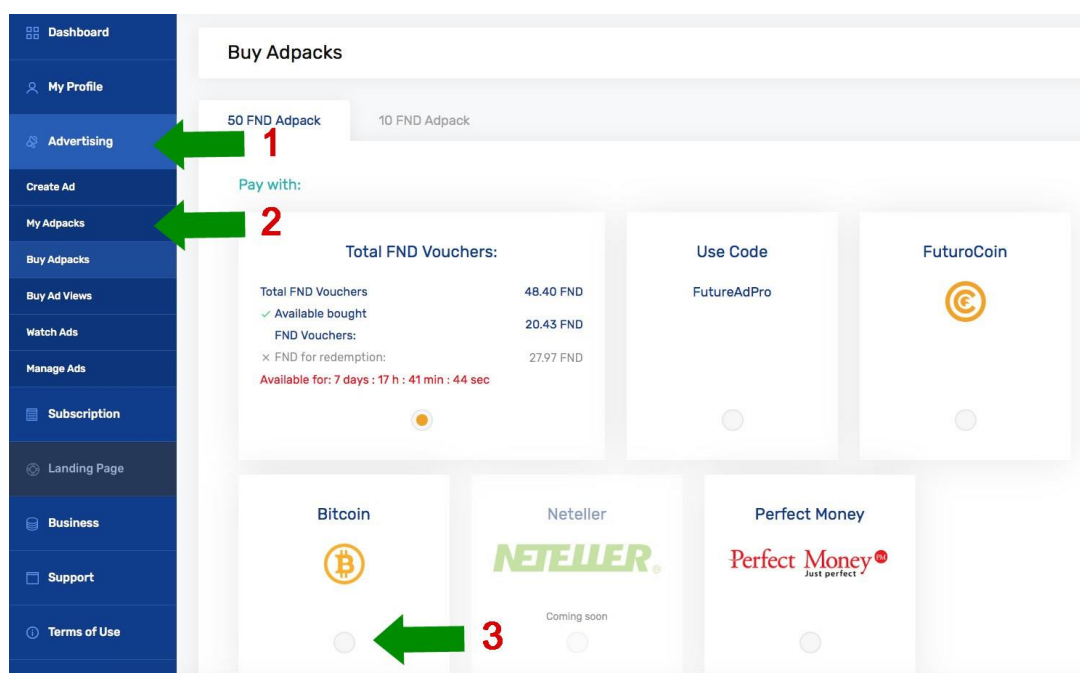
Dashboard

My Profile

Advertising

Create Ad

My Adpacks

Buy Adpacks

Buy Ad Views

Watch Ads

Manage Ads

Subscription

Landing Page

Business

Support

Terms of Use

Buy Adpacks

50 FND Adpack

10 FND Adpack

1

2

3

Pay with:

Total FND Vouchers:

| Total FND Vouchers | 48.40 FND |
|---|---|
| ✓ Available bought FND Vouchers: | 20.43 FND |
| × FND for redemption: | 27.97 FND |

Available for: 7 days : 17 h : 41 min : 44 sec

Use Code

FutureAdPro

FuturoCoin

Bitcoin

Neteller

NETELLER

Coming soon

Perfect Money

Perfect Money PM

Just perfect